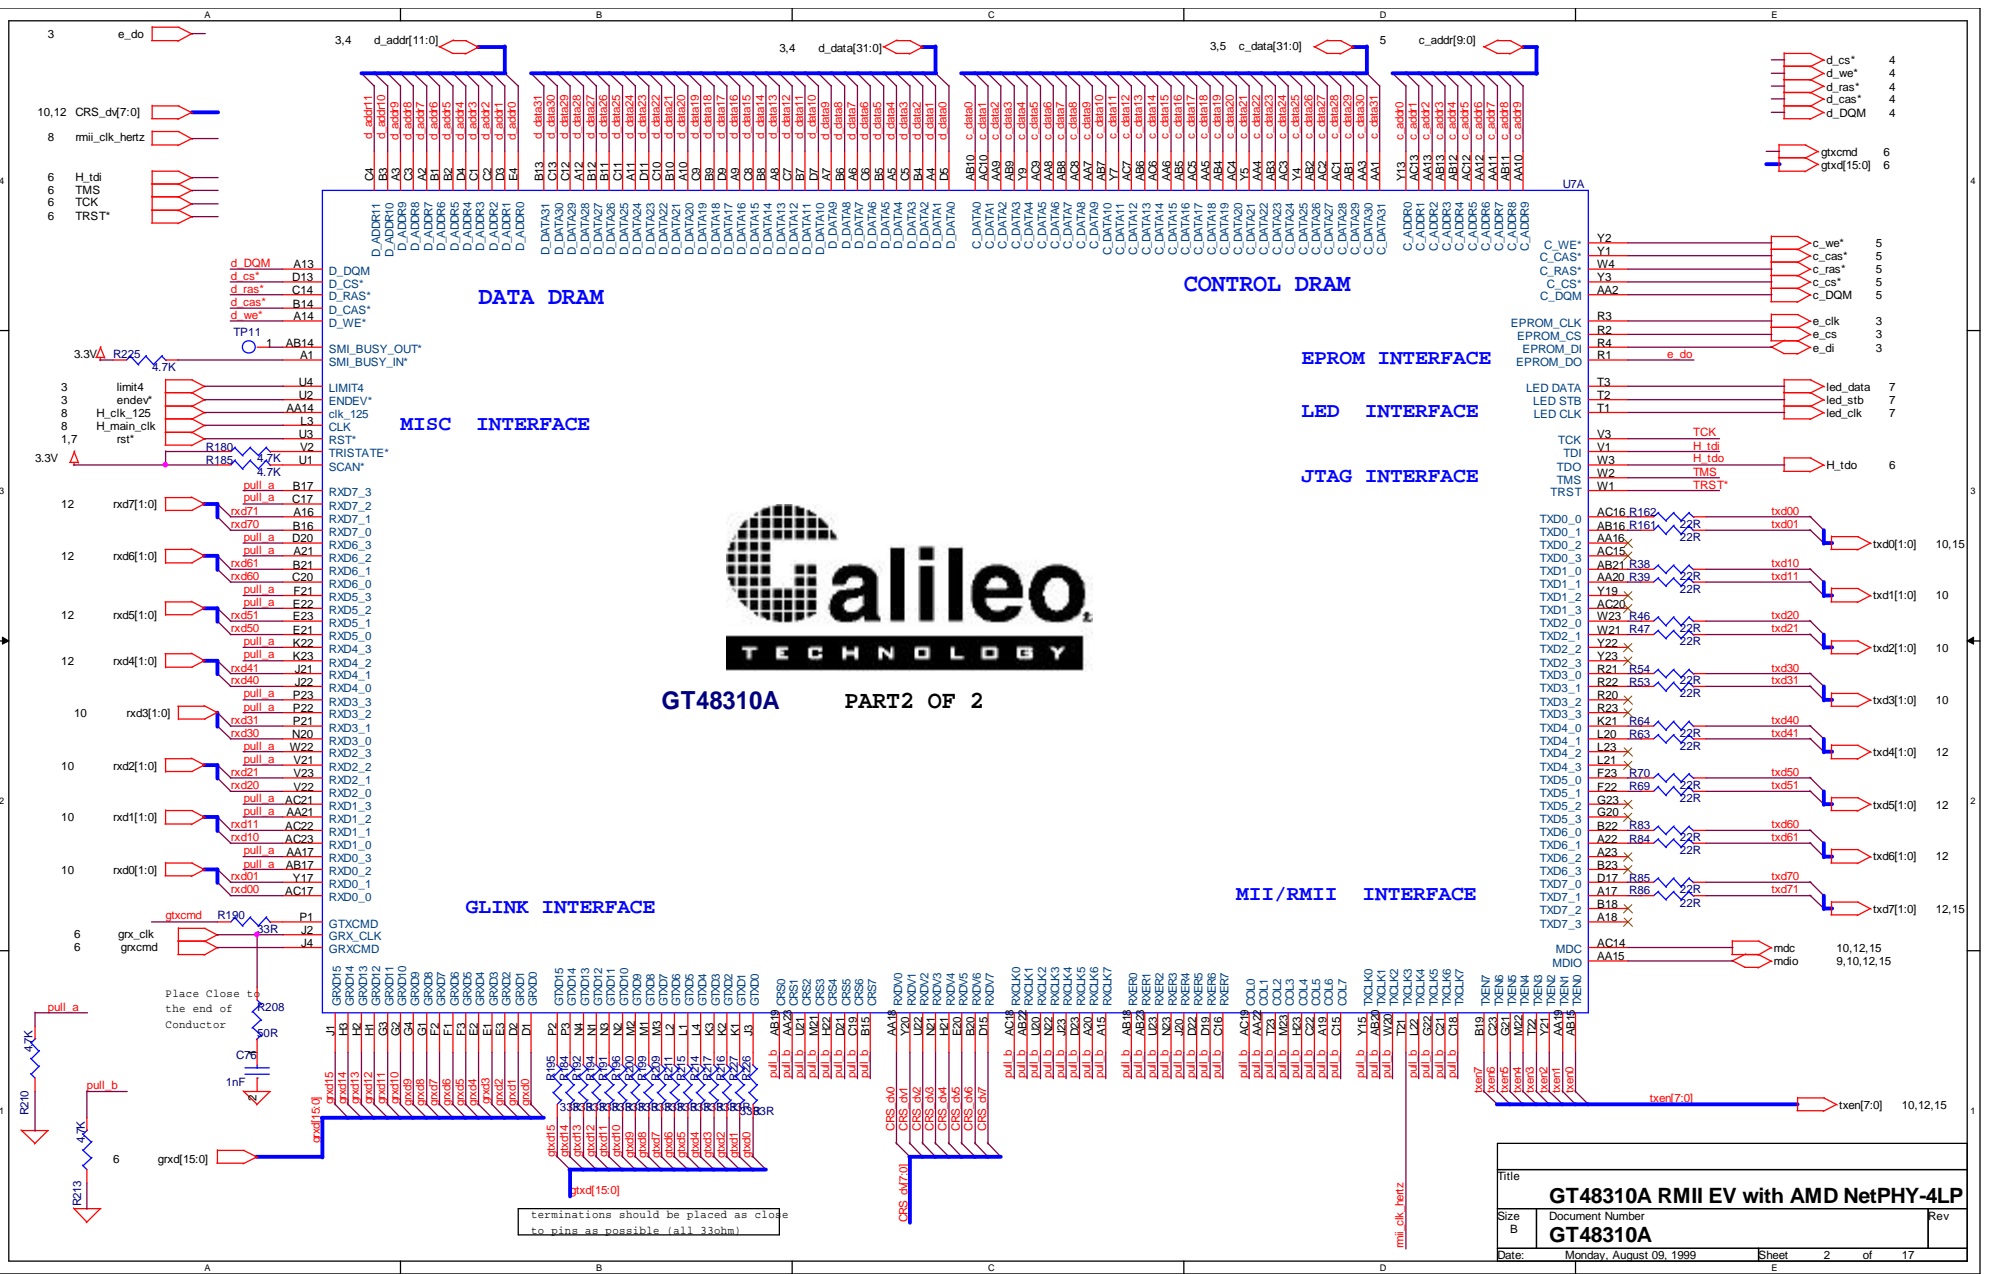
A B C D E

3 e_do
10,12 CRS_dv[7:0]
8 rmii_clk_hertz
6 H_tdi
6 TMS
6 TCK
6 TRST*

3,4 d_addr[11:0]
3,4 d_data[31:0]
3,5 c_data[31:0]
5 c_addr[9:0]

d_cs* 4
d_we* 4
d_ras* 4
d_cas* 4
d_DQM 4

gtxcmd 6
gtxd[15:0] 6

U7A

DATA DRAM

CONTROL DRAM

D_DQM
D_CS*
D_RAS*
D_CAS*
D_WE*

C_WE*
C_CAS*
C_RAS*
C_CS*
C_DQM

c_we* 5
c_cas* 5
c_ras* 5
c_cs* 5
c_DQM 5

TP11
3.3V R225 4.7K
SMI_BUSY_OUT*
SMI_BUSY_IN*

EPROM_CLK
EPROM_CS
EPROM_DI
EPROM_DO

EPROM INTERFACE

e_clk 3
e_cs 3
e_di 3

3 limit4
3 endev*
8 H_clk_125
8 H_main_clk
1,7 rst*
3.3V R180 R185 4.7K 4.7K

LIMIT4
ENDEV*
clk_125
CLK
RST*
TRISTATE*
SCAN*

MISC INTERFACE

LED INTERFACE

LED DATA
LED STB
LED CLK

led_data 7
led_stb 7
led_clk 7

JTAG INTERFACE

TCK
TDI
TDO
TMS
TRST

H_tdo 6

12 rxd7[1:0]
12 rxd6[1:0]
12 rxd5[1:0]
12 rxd4[1:0]
10 rxd3[1:0]
10 rxd2[1:0]
10 rxd1[1:0]
10 rxd0[1:0]

Galileo
TECHNOLOGY

GT48310A PART2 OF 2

txd0[1:0] 10,15
txd1[1:0] 10
txd2[1:0] 10
txd3[1:0] 10
txd4[1:0] 12
txd5[1:0] 12
txd6[1:0] 12
txd7[1:0] 12,15

GLINK INTERFACE

MII/RMII INTERFACE

gtxcmd R190 33R
6 grx_clk
6 grxcmd
GTXCMD
GRX_CLK
GRXCMD

MDC
MDIO
mdc 10,12,15
mdio 9,10,12,15

Place Close to the end of Conductor

pull_a
R210 4.7K
pull_b
R213 4.7K
R208 50R
C76 1nF

6 grxd[15:0]

terminations should be placed as close to pins as possible (all 33ohm)

gtxd[15:0]
CRS_dv[7:0]
rmii_clk_hertz
txen[7:0]
txen[7:0] 10,12,15

Title
GT48310A RMII EV with AMD NetPHY-4LP
Size B
Document Number
GT48310A
Rev
Date: Monday, August 09, 1999
Sheet 2 of 17